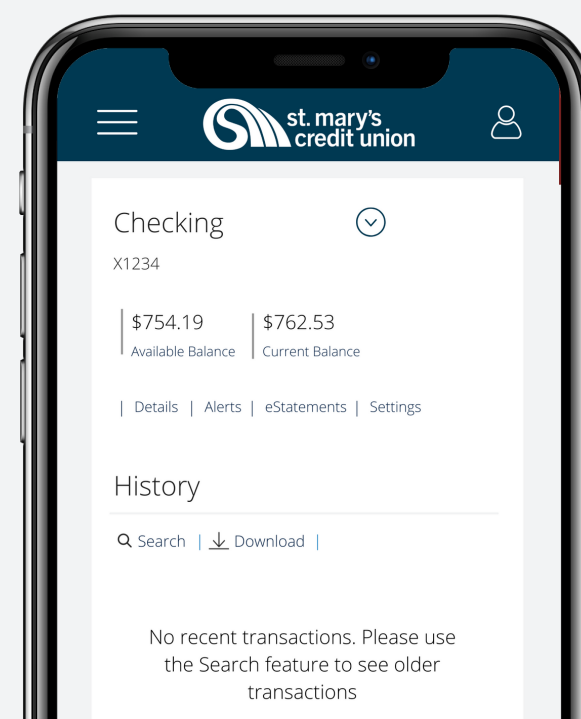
st. mary's credit union

Checking

X1234

$754.19
Available Balance

$762.53
Current Balance

| Details | Alerts | eStatements | Settings

History

Search | Download |

No recent transactions. Please use the Search feature to see older transactions